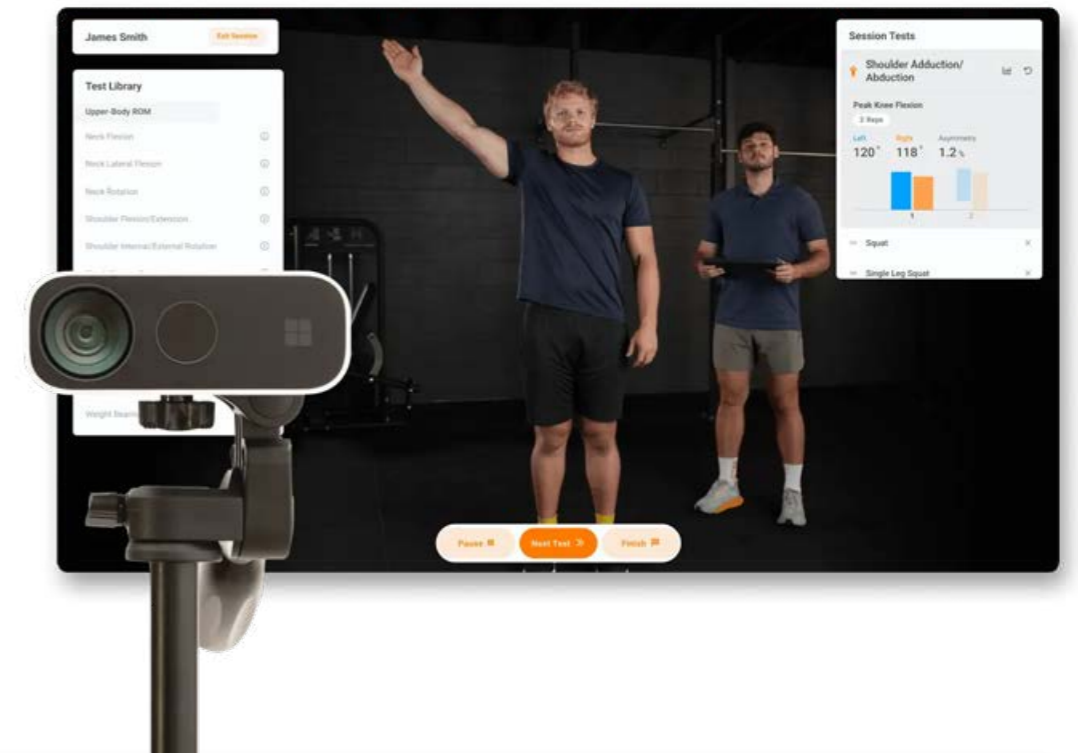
James Smith

Exit Session

Test Library

Upper-Body ROM

Neck Flexion

Neck Lateral Flexion

Neck Rotation

Shoulder Flexion/Extension

Shoulder Internal/External Rotation

Weight Bearing

Session Tests

Shoulder Adduction/ Abduction

Peak Knee Flexion

3 Reps

| Left | Right | Asymmetry |
|---|---|---|
| 120° | 118° | 1.2 % |

1

2

Squat

Single Leg Squat

Pause

Next Test

Finish